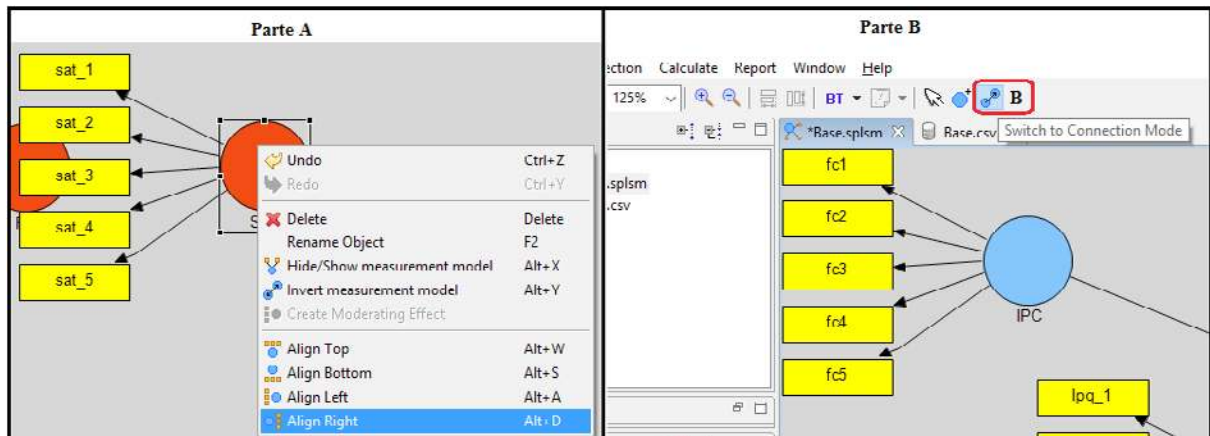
Parte A

sat_1
sat_2
sat_3
sat_4
sat_5

Undo Ctrl+Z
Redo Ctrl+Y
Delete Delete
Rename Object F2
Hide/Show measurement model Alt+X
Invert measurement model Alt+Y
Create Moderating Effect
Align Top Alt+W
Align Bottom Alt+S
Align Left Alt+A
Align Right Alt+D

Parte B

ection Calculate Report Window Help
125%
BT
B
Switch to Connection Mode
*Base.splsm
Base.csv
.splsm
.csv
fc1
fc2
fc3
fc4
fc5
IPC
lpq_1